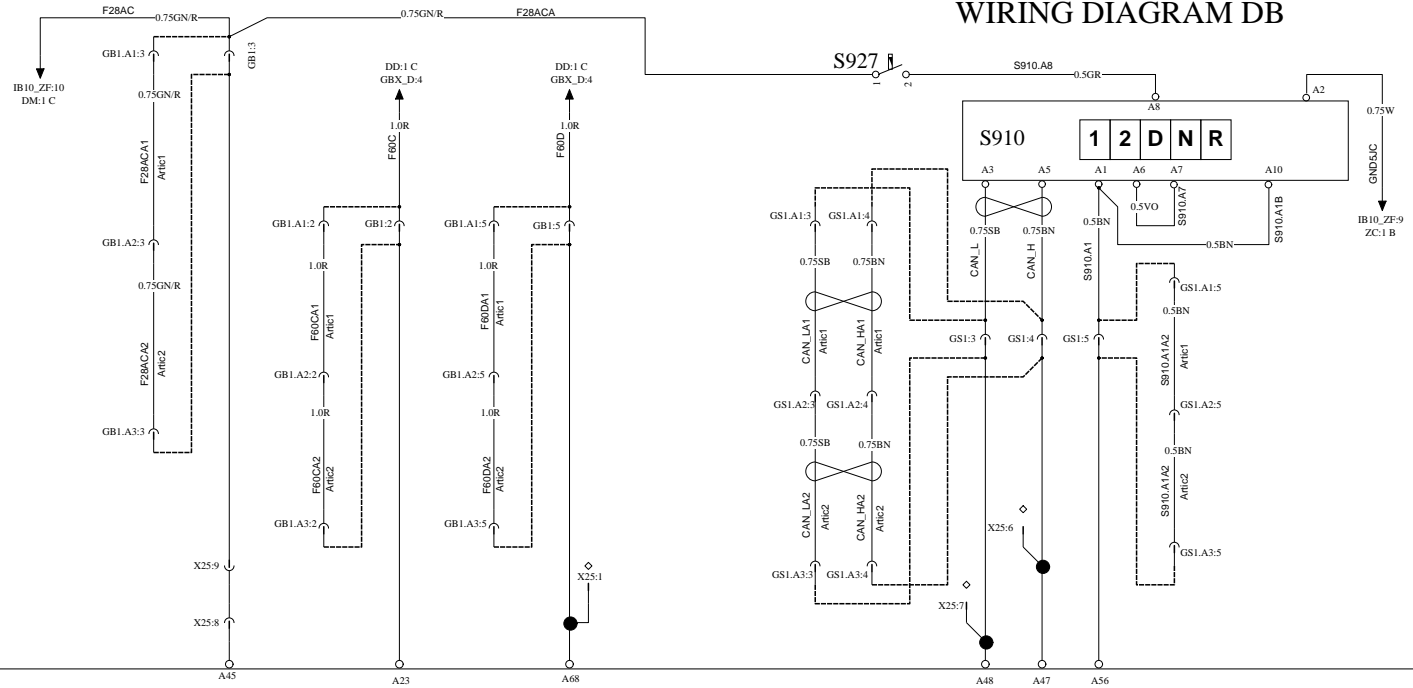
WIRING DIAGRAM DB

F28AC
0.75GN/R
0.75GN/R
F28ACA
IB10_ZF:10
DM:1 C
GB1.A1:3
GB1:3
0.75GN/R
F28ACA1
Artic1
GB1.A2:3
0.75GN/R
F28ACA2
Artic2
GB1.A3:3
X25:9
X25:8
A45

DD:1 C
GBX_D:4
1.0R
F60C
GB1.A1:2
GB1:2
1.0R
F60CA1
Artic1
GB1.A2:2
1.0R
F60CA2
Artic2
GB1.A3:2
A23

DD:1 C
GBX_D:4
1.0R
F60D
GB1.A1:5
GB1:5
1.0R
F60DA1
Artic1
GB1.A2:5
1.0R
F60DA2
Artic2
GB1.A3:5
X25:1
A68

S927
1
2
S910.A8
0.5GR
A8
A2
0.75W
GND5JC
IB10_ZF:9
ZC:1 B
S910
1 2 D N R
A3
A5
A1
A6
A7
A10
0.5VO
S910.A7
S910.A1B
0.5BN
0.5BN
0.75SB
0.75BN
CAN_L
CAN_H
S910.A1
GS1.A1:3
GS1.A1:4
0.75SB
0.75BN
CAN_LA1
Artic1
CAN_HA1
Artic1
GS1:3
GS1:4
GS1:5
GS1.A1:5
0.5BN
S910.A1A2
Artic1
GS1.A2:5
0.5BN
S910.A1A2
Artic2
GS1.A3:5
GS1.A2:3
GS1.A2:4
0.75SB
0.75BN
CAN_LA2
Artic2
CAN_HA2
Artic2
GS1.A3:3
GS1.A3:4
X25:6
X25:7
A48
A47
A56